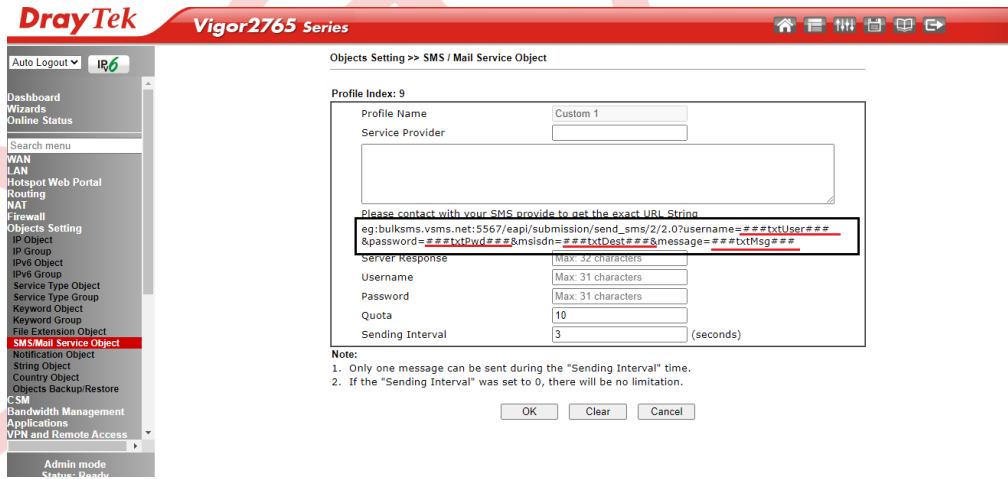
DrayTek Vigor2765 Series

Auto Logout IPv6

Dashboard
Wizards
Online Status

Search menu
WAN
LAN
Hotspot Web Portal
Routing
NAT
Firewall
Objects Setting
IP Object
IP Group
IPv6 Object
IPv6 Group
Service Type Object
Service Type Group
Keyword Object
Keyword Group
File Extension Object
SMS/Mail Service Object
Notification Object
String Object
Country Object
Objects Backup/Restore
CSM
Bandwidth Management
Applications
VPN and Remote Access

Admin mode
Status: Ready

Objects Setting >> SMS / Mail Service Object

Profile Index: 9

| | |
|---|---|
| Profile Name | Custom 1 |
| Service Provider | |

Please contact with your SMS provide to get the exact URL String
eg:bulksms.vsms.net:5567/eapi/submission/send_sms/2/2.0?username=###txtUser### &password=###txtPwd###&msisdn=###txtDest###&message=###txtMsg###

| | |
|---|---|
| Server Response | Max: 32 characters |
| Username | Max: 31 characters |
| Password | Max: 31 characters |
| Quota | 10 |
| Sending Interval | 3 (seconds) |

Note:
1. Only one message can be sent during the "Sending Interval" time.
2. If the "Sending Interval" was set to 0, there will be no limitation.

OK Clear Cancel